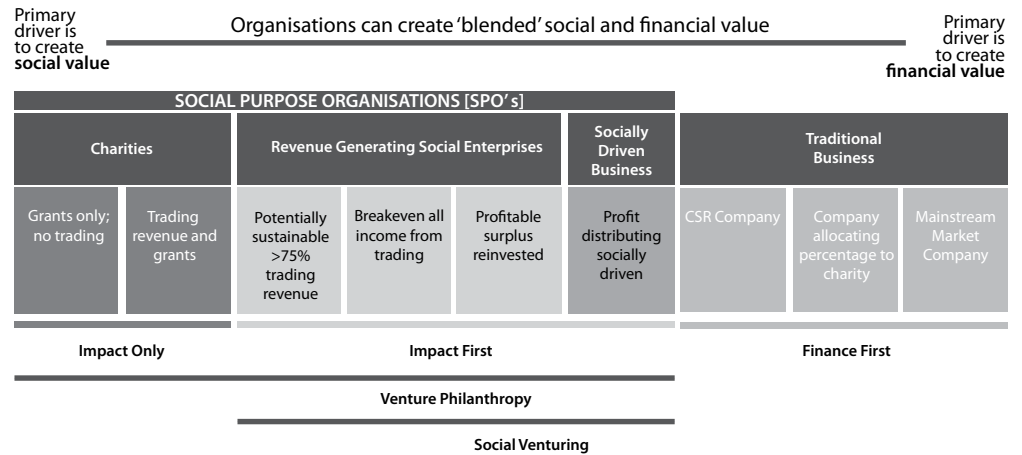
Primary driver is to create **social value**

Organisations can create 'blended' social and financial value

Primary driver is to create **financial value**

SOCIAL PURPOSE ORGANISATIONS [SPO's]

| Charities | | Revenue Generating Social Enterprises | | | Socially Driven Business | Traditional Business | | |
|---|---|---|---|---|---|---|---|---|
| Grants only; no trading | Trading revenue and grants | Potentially sustainable >75% trading revenue | Breakeven all income from trading | Profitable surplus reinvested | Profit distributing socially driven | CSR Company | Company allocating percentage to charity | Mainstream Market Company |

Impact Only

Impact First

Finance First

Venture Philanthropy

Social Venturing